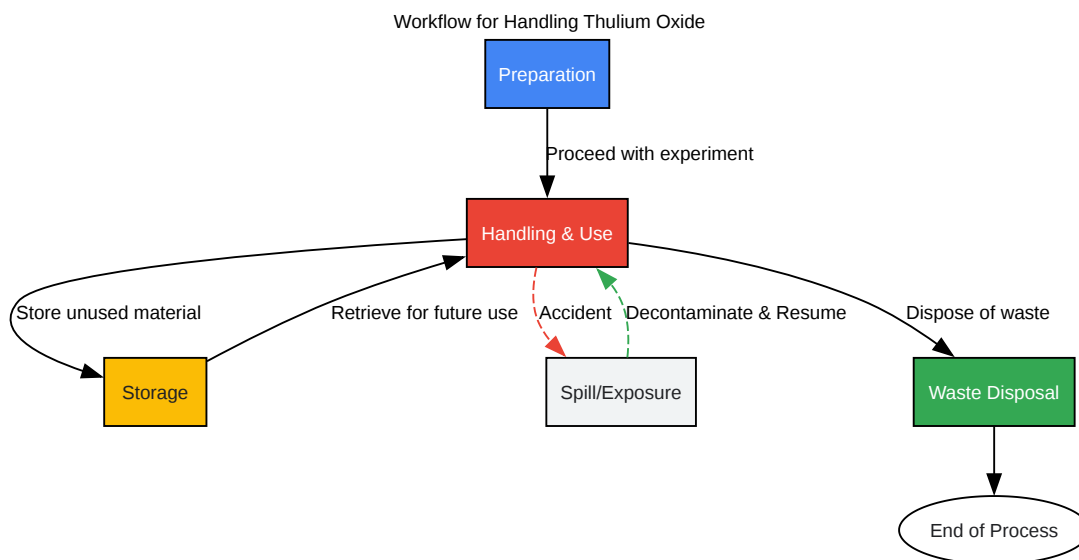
Workflow for Handling Thulium Oxide

Preparation

Proceed with experiment

Handling & Use

Store unused material

Retrieve for future use

Accident

Decontaminate & Resume

Dispose of waste

Storage

Spill/Exposure

Waste Disposal

End of Process